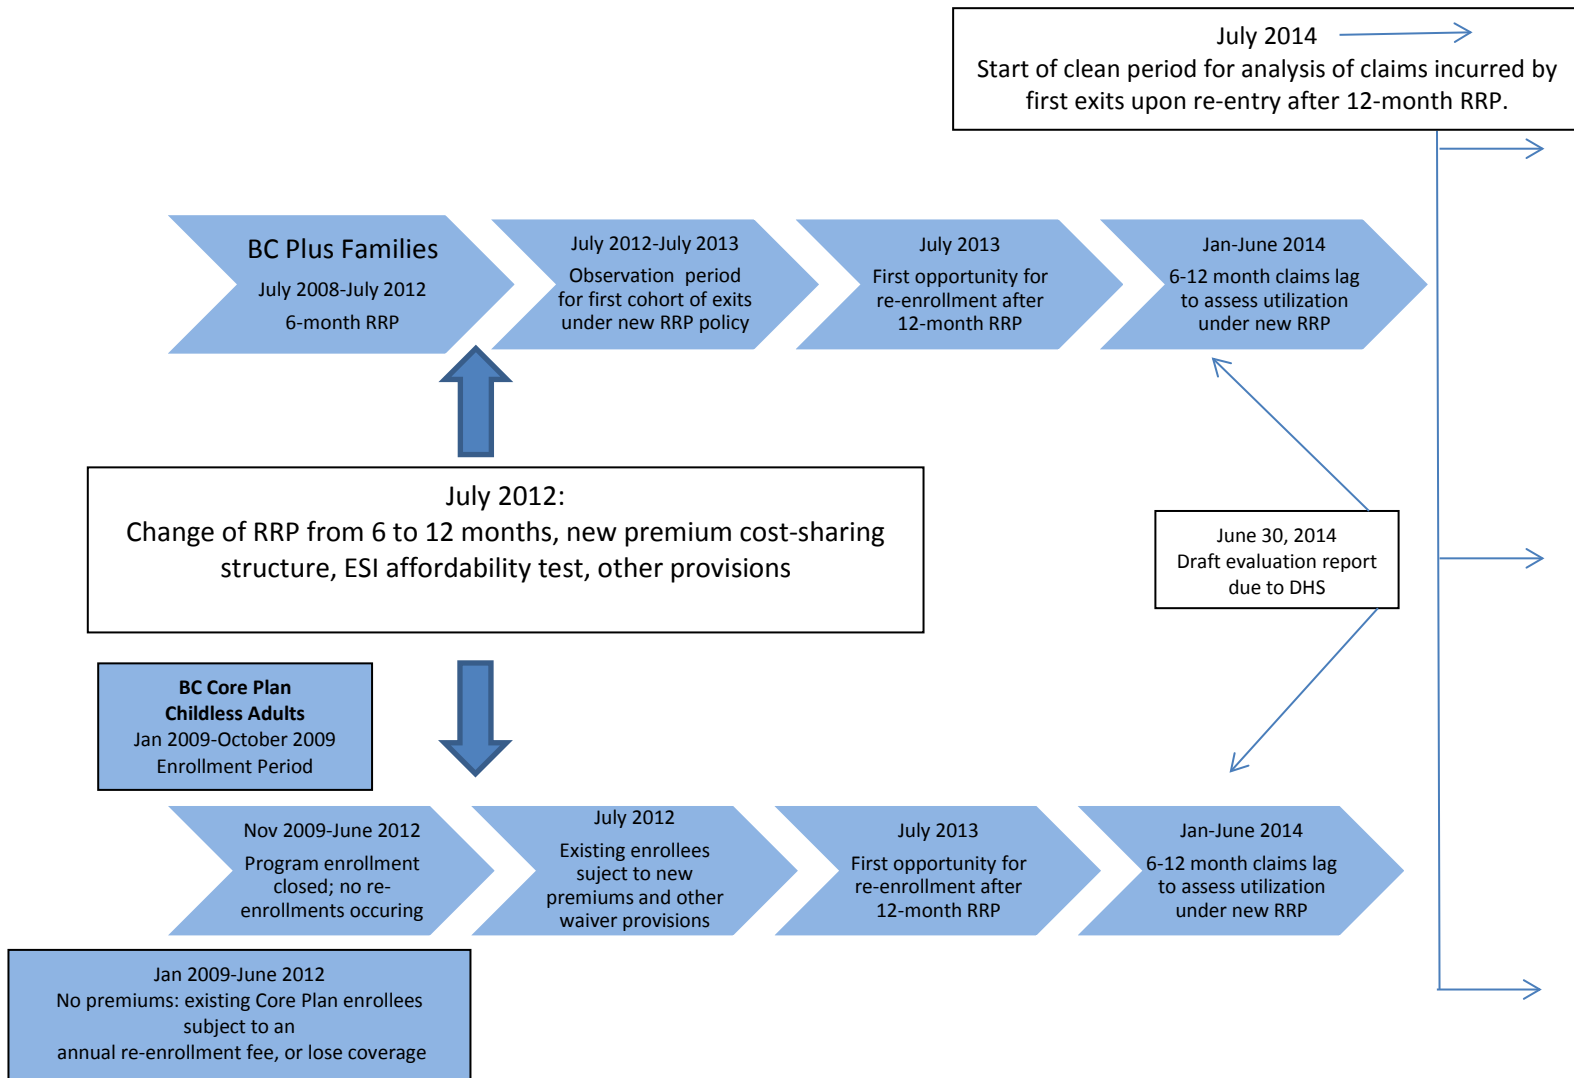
July 2014
Start of clean period for analysis of claims incurred by first exits upon re-entry after 12-month RRP.

BC Plus Families
July 2008-July 2012
6-month RRP

July 2012-July 2013
Observation period for first cohort of exits under new RRP policy

July 2013
First opportunity for re-enrollment after 12-month RRP

Jan-June 2014
6-12 month claims lag to assess utilization under new RRP

July 2012:
Change of RRP from 6 to 12 months, new premium cost-sharing structure, ESI affordability test, other provisions

June 30, 2014
Draft evaluation report due to DHS

BC Core Plan
Childless Adults
Jan 2009-October 2009
Enrollment Period

Nov 2009-June 2012
Program enrollment closed; no re-enrollments occuring

July 2012
Existing enrollees suject to new premiums and other waiver provisions

July 2013
First opportunity for re-enrollment after 12-month RRP

Jan-June 2014
6-12 month claims lag to assess utilization under new RRP

Jan 2009-June 2012
No premiums: existing Core Plan enrollees subject to an annual re-enrollment fee, or lose coverage